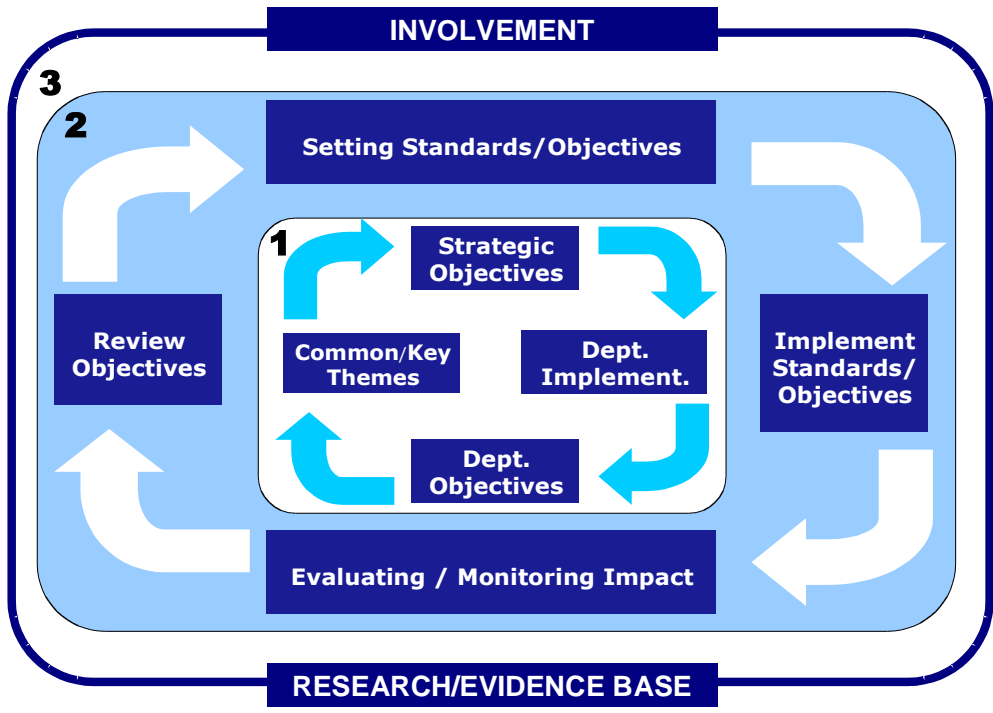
INVOLVEMENT

3

2

Setting Standards/Objectives

Implement Standards/ Objectives

Evaluating / Monitoring Impact

Review Objectives

1

Strategic Objectives

Dept. Implement.

Dept. Objectives

Common/Key Themes

RESEARCH/EVIDENCE BASE